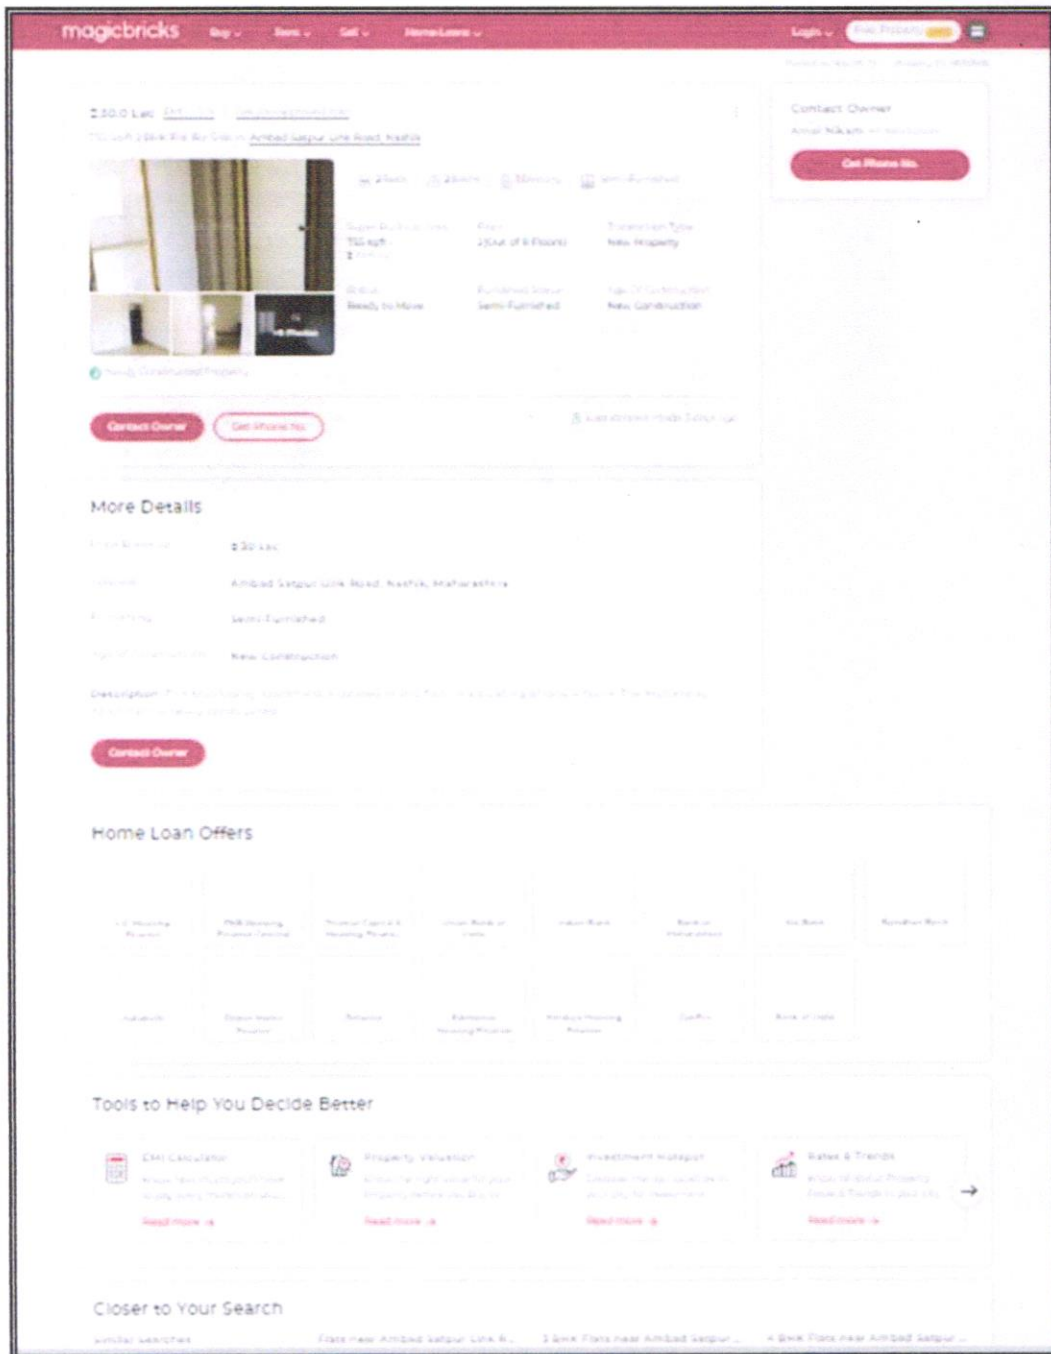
magicbricks Buy Rent Sell Home Loans Login Post Property FREE

₹30.0 Lac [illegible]

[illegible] Ambad Satpur Link Road, Nashik

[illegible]

Super Built-up Area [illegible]
Floor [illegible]
Transaction Type New Property

Status Ready to Move
Furnished Status Semi-Furnished
Type Of Ownership New Construction

+6 Photos

Newly Constructed Property

Contact Owner Get Phone No.

Contact Owner
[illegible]
Get Phone No.

More Details

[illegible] ₹30 Lac
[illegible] Ambad Satpur Link Road, Nashik, Maharashtra
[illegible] Semi-Furnished
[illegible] New Construction

Description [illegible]

Contact Owner

Home Loan Offers

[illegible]

Tools to Help You Decide Better

EMI Calculator
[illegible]
Read more

Property Valuation
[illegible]
Read more

Investment Hotspot
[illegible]
Read more

Rates & Trends
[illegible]
Read more

Closer to Your Search

Similar Searches Flats near Ambad Satpur Link R... 3 BHK Flats near Ambad Satpur... 4 BHK Flats near Ambad Satpur...